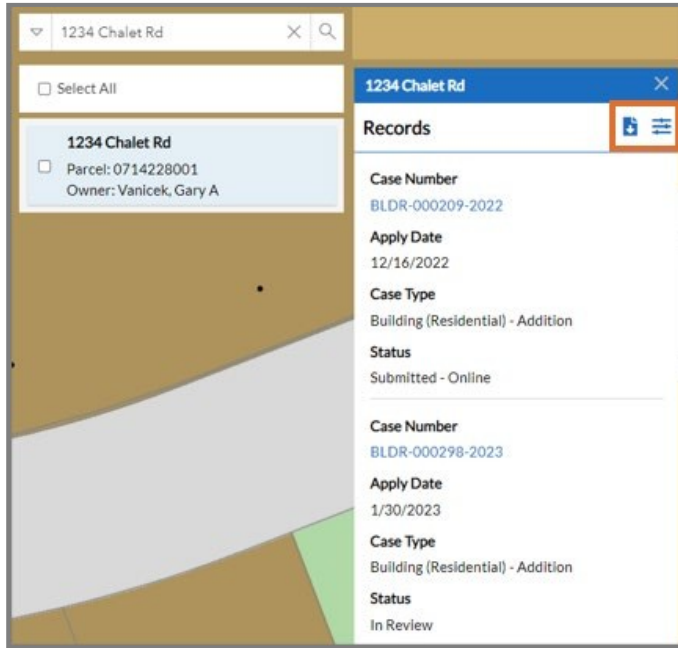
1234 Chalet Rd

Select All

1234 Chalet Rd
Parcel: 0714228001
Owner: Vanicek, Gary A

1234 Chalet Rd

Records

Case Number
BLDR-000209-2022

Apply Date
12/16/2022

Case Type
Building (Residential) - Addition

Status
Submitted - Online

Case Number
BLDR-000298-2023

Apply Date
1/30/2023

Case Type
Building (Residential) - Addition

Status
In Review